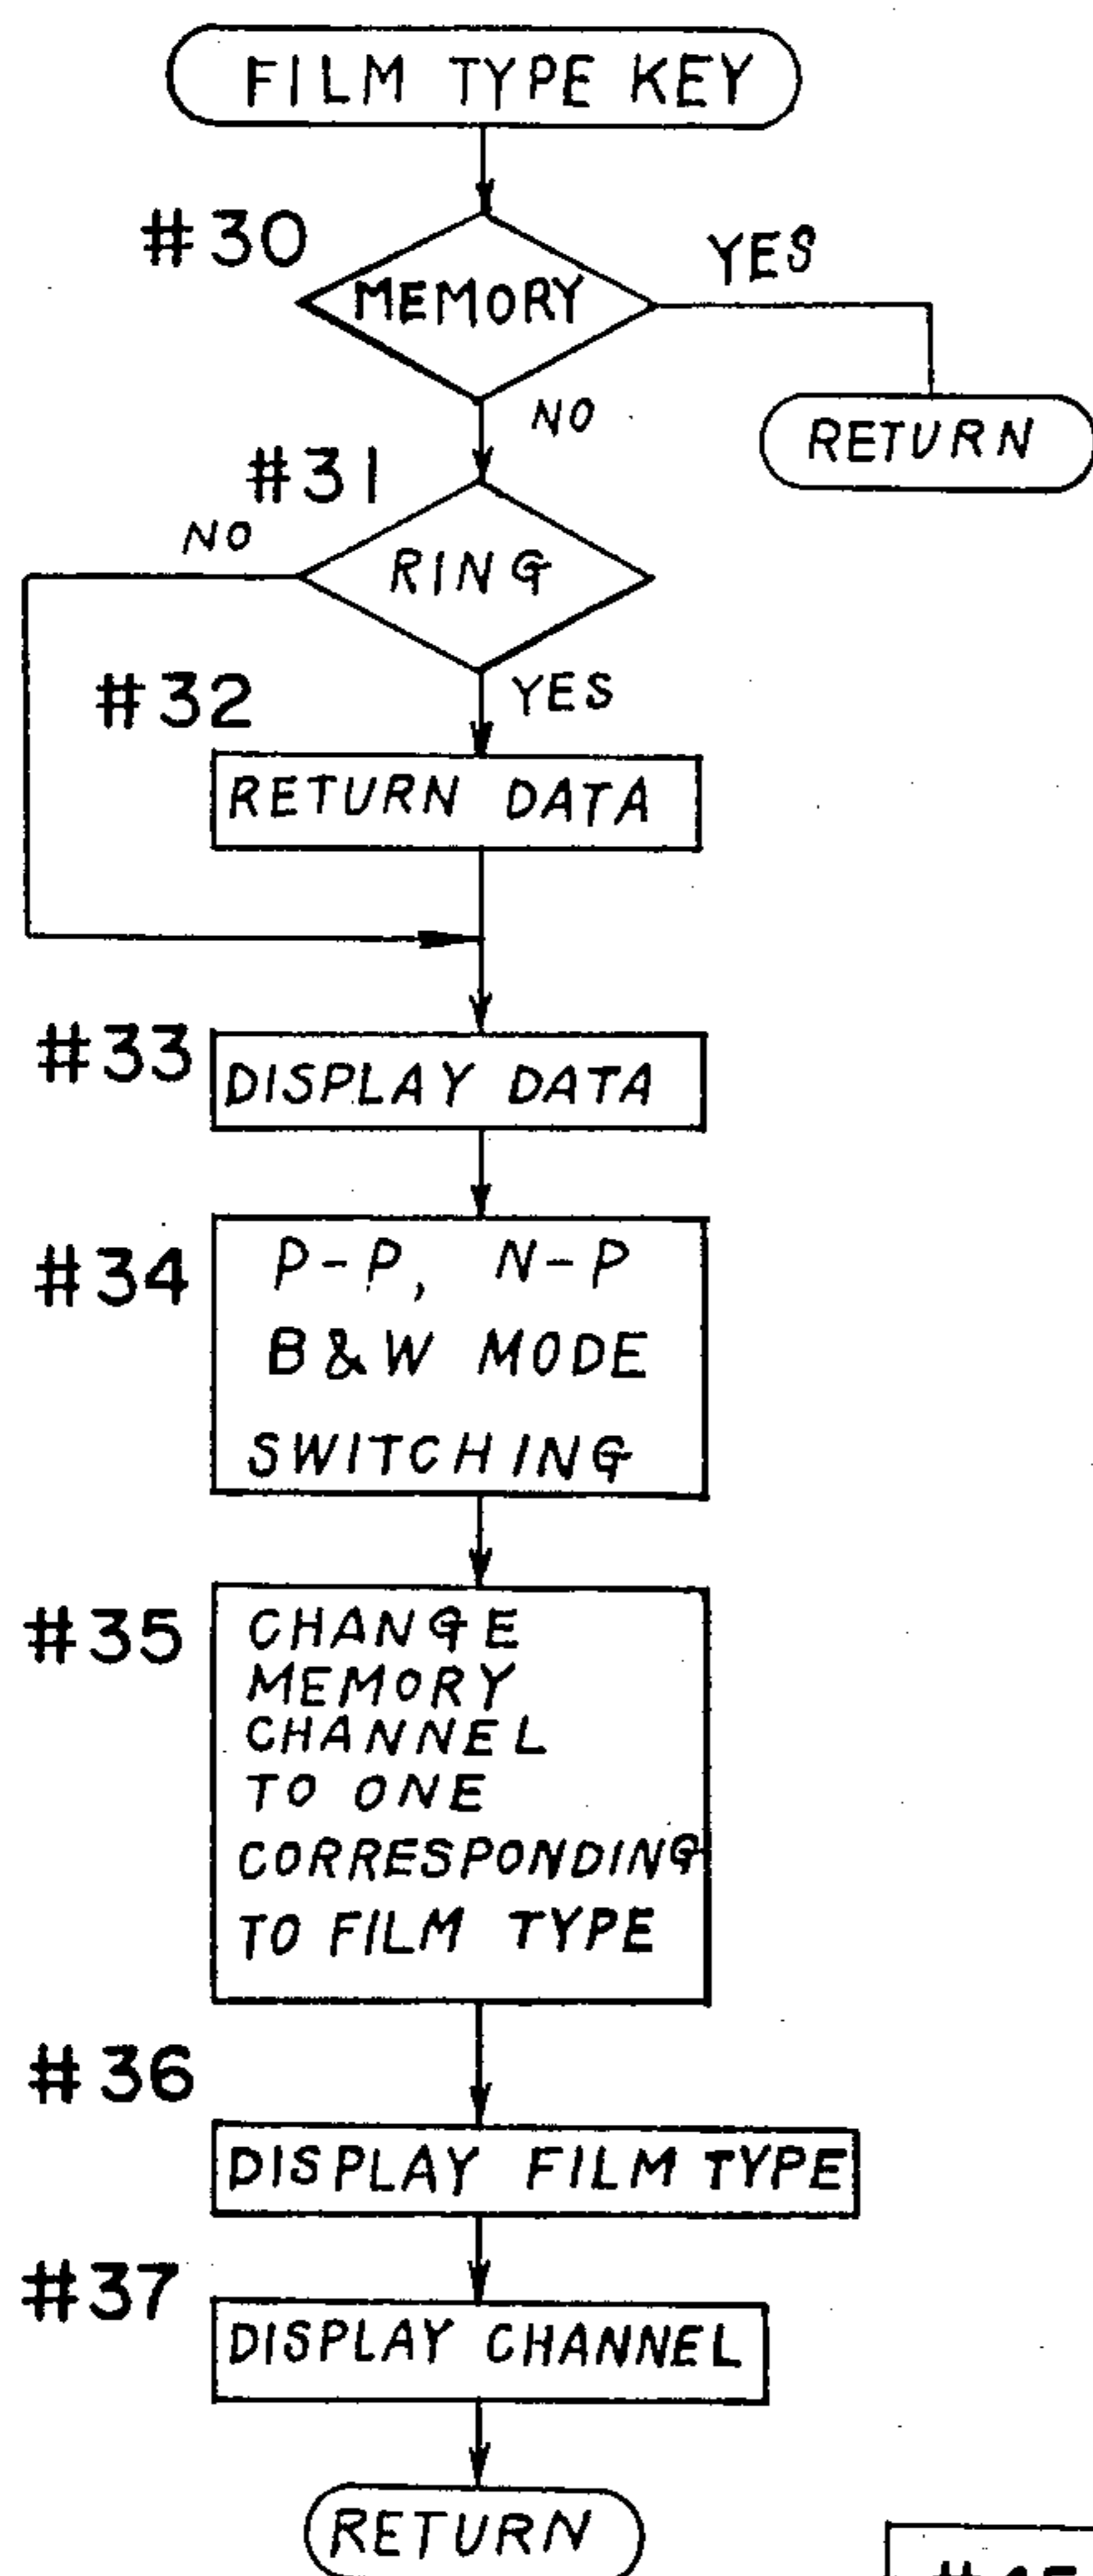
FILM TYPE KEY

#30

MEMORY

YES

RETURN

NO

#31

NO

RING

YES

#32

RETURN DATA

#33

DISPLAY DATA

#34

P-P, N-P B&W MODE SWITCHING

#35

CHANGE MEMORY CHANNEL TO ONE CORRESPONDING TO FILM TYPE

#36

DISPLAY FILM TYPE

#37

DISPLAY CHANNEL

RETURN

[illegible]